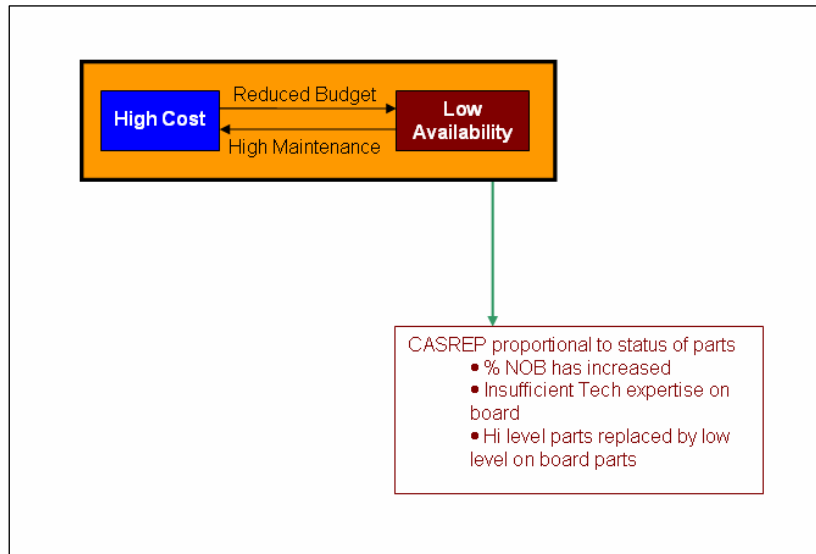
High Cost

Reduced Budget

High Maintenance

Low Availability

CASREP proportional to status of parts
• % NOB has increased
• Insufficient Tech expertise on board
• Hi level parts replaced by low level on board parts